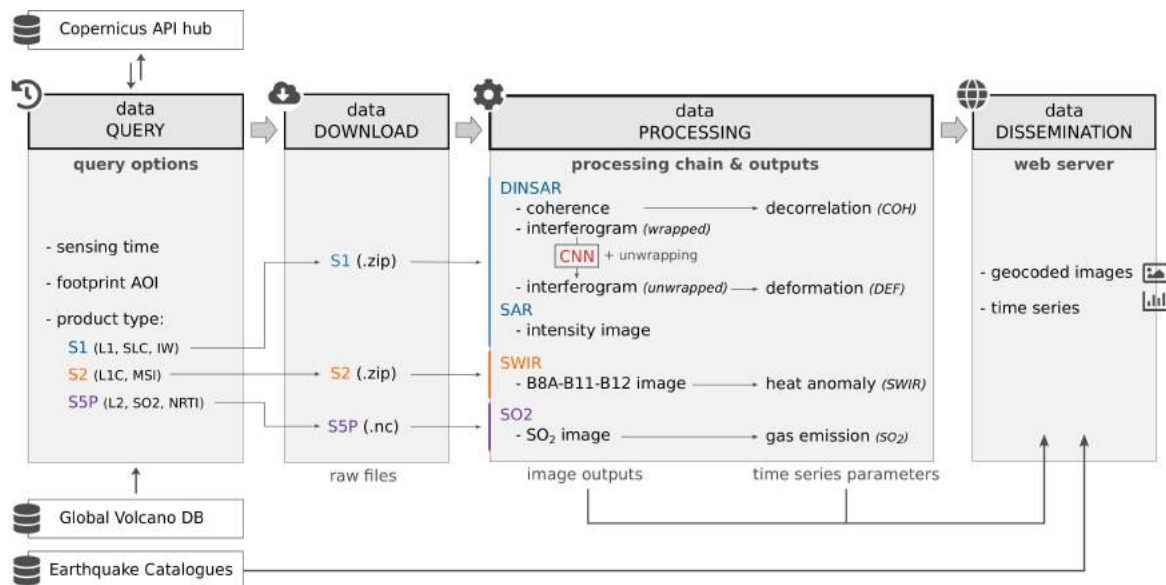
Copernicus API hub

data
QUERY

query options

- sensing time

- footprint AOI

- product type:

S1 (L1, SLC, IW)

S2 (L1C, MSI)

S5P (L2, SO2, NRTI)

data
DOWNLOAD

S1 (.zip)

S2 (.zip)

S5P (.nc)

raw files

data
PROCESSING

processing chain & outputs

DINSAR
- coherence → decorrelation (COH)
- interferogram (wrapped)
CNN + unwrapping
- interferogram (unwrapped) → deformation (DEF)

SAR
- intensity image

SWIR
- B8A-B11-B12 image → heat anomaly (SWIR)

SO2
- $SO_2$ image → gas emission ($SO_2$)

image outputs

time series parameters

data
DISSEMINATION

web server

- geocoded images

- time series

Global Volcano DB

Earthquake Catalogues